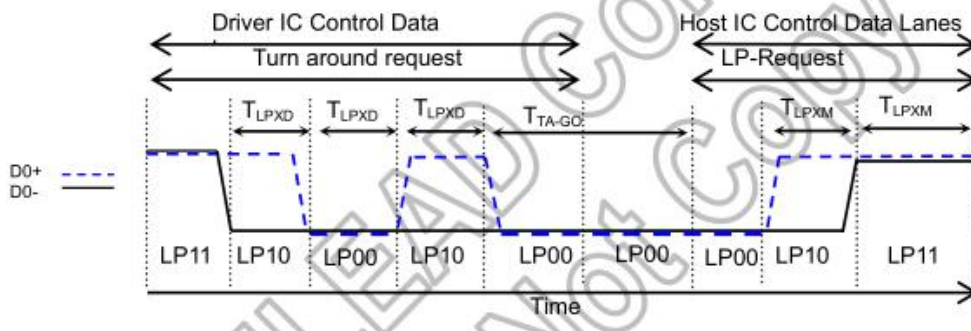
Driver IC Control Data

Host IC Control Data Lanes

Turn around request

LP-Request

$T_{LPXD}$ $T_{LPXD}$ $T_{LPXD}$ $T_{TA-GO}$ $T_{LPXM}$ $T_{LPXM}$

D0+
D0-

LP11 LP10 LP00 LP10 LP00 LP00 LP00 LP10 LP11

Time